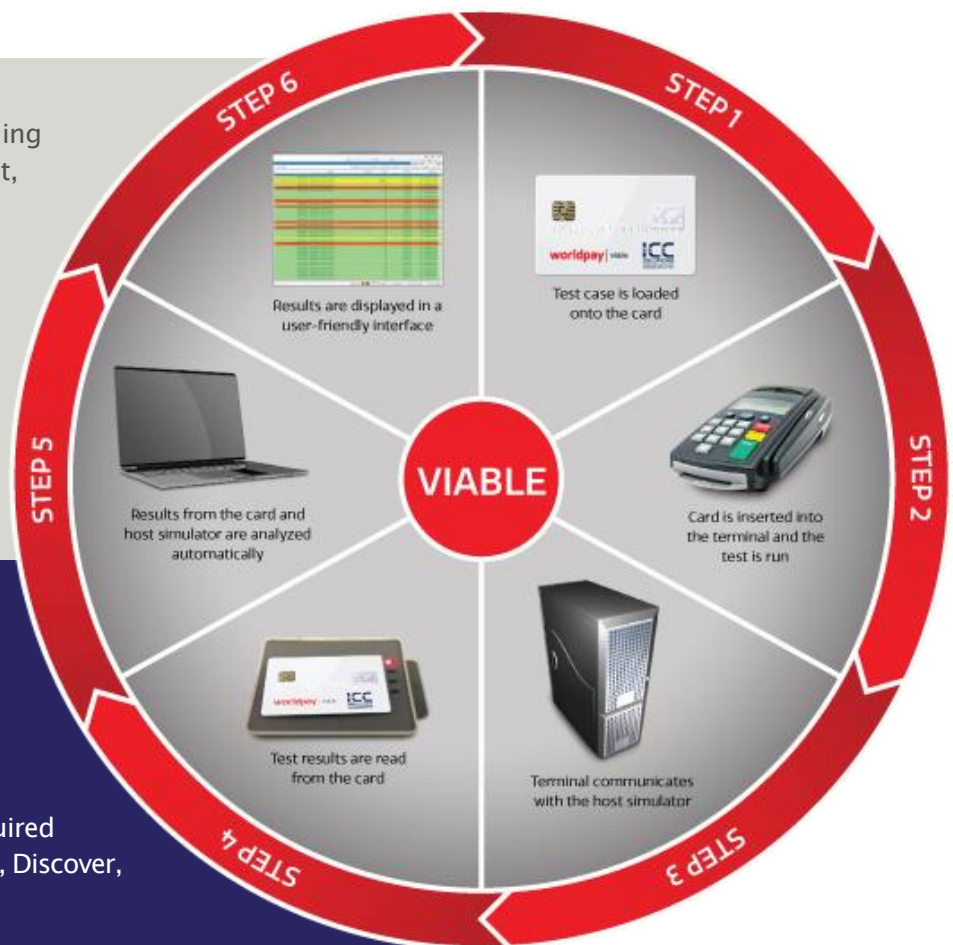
ing
t,

STEP 1
worldpay | viable ICC
Test case is loaded onto the card

STEP 2
Card is inserted into the terminal and the test is run

STEP 3
Terminal communicates with the host simulator

STEP 4
worldpay | viable ICC
Test results are read from the card

STEP 5
Results from the card and host simulator are analyzed automatically

STEP 6
Results are displayed in a user-friendly interface

VIABLE

uired
, Discover,